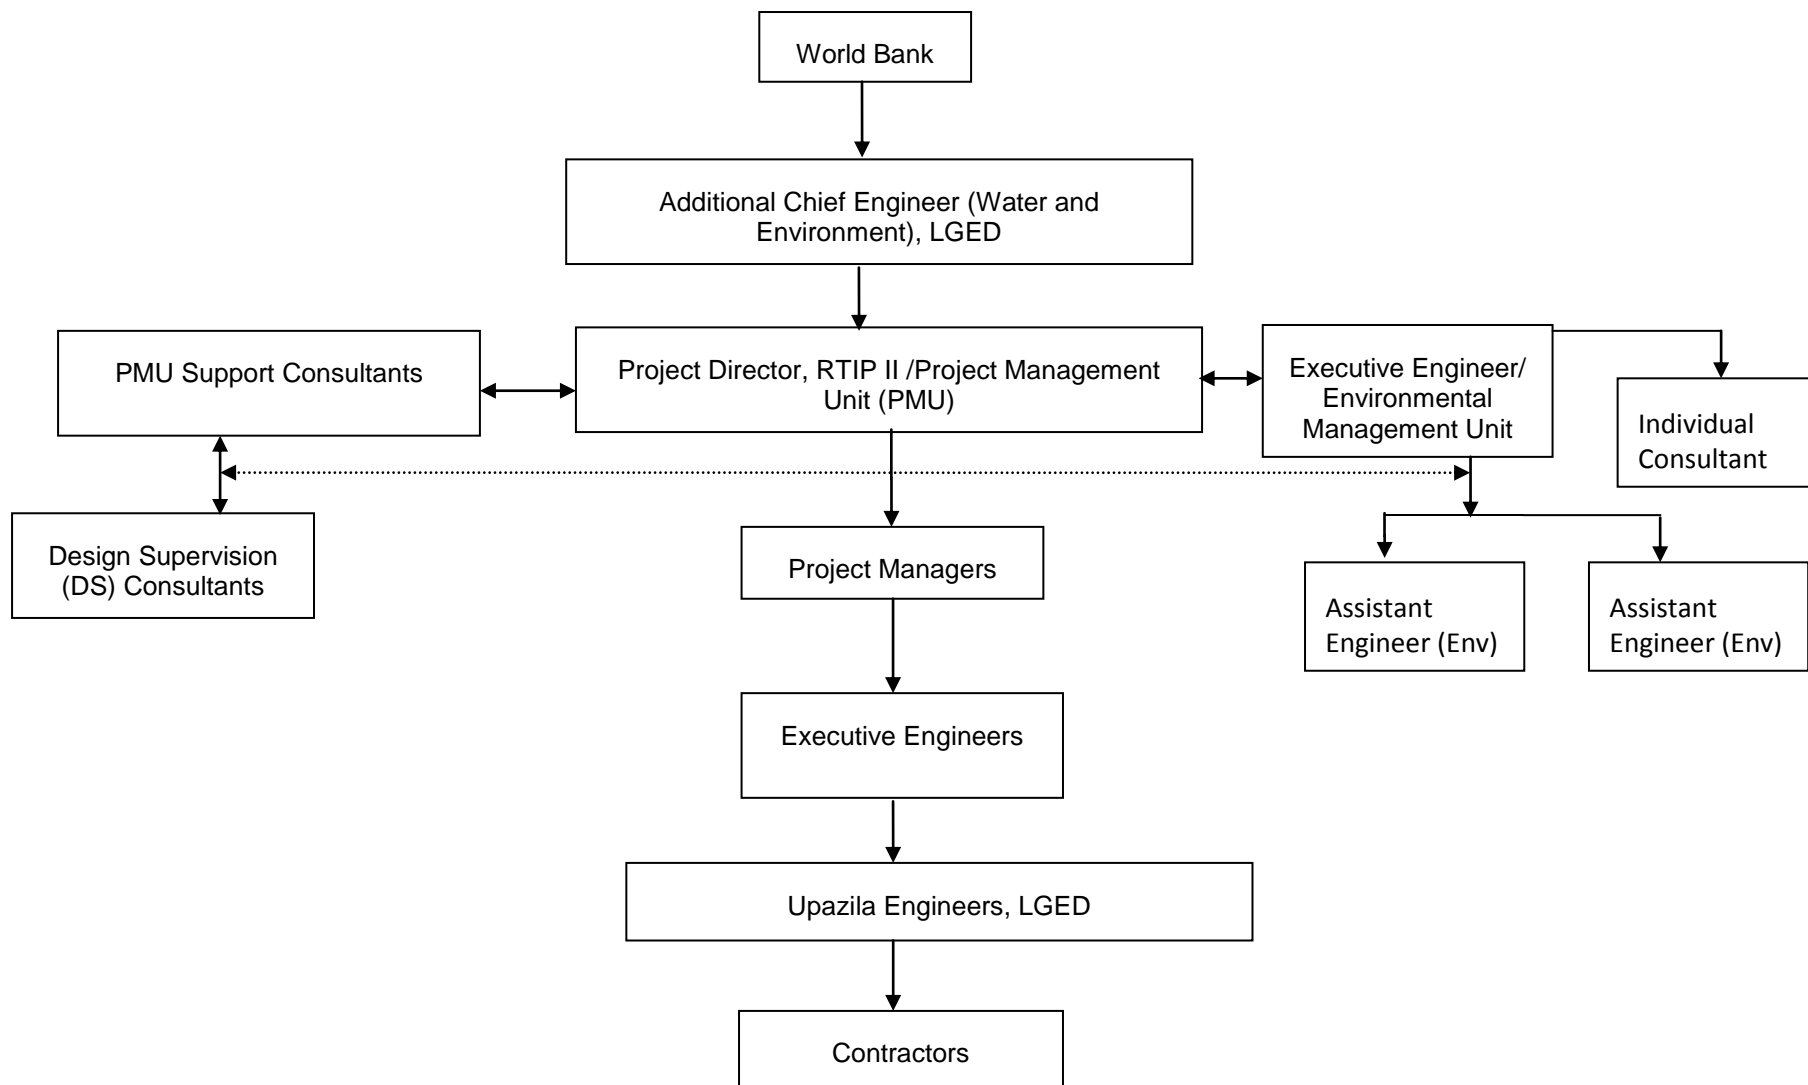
World Bank

Additional Chief Engineer (Water and Environment), LGED

PMU Support Consultants

Project Director, RTIP II /Project Management Unit (PMU)

Executive Engineer/ Environmental Management Unit

Individual Consultant

Design Supervision (DS) Consultants

Project Managers

Assistant Engineer (Env)

Assistant Engineer (Env)

Executive Engineers

Upazila Engineers, LGED

Contractors